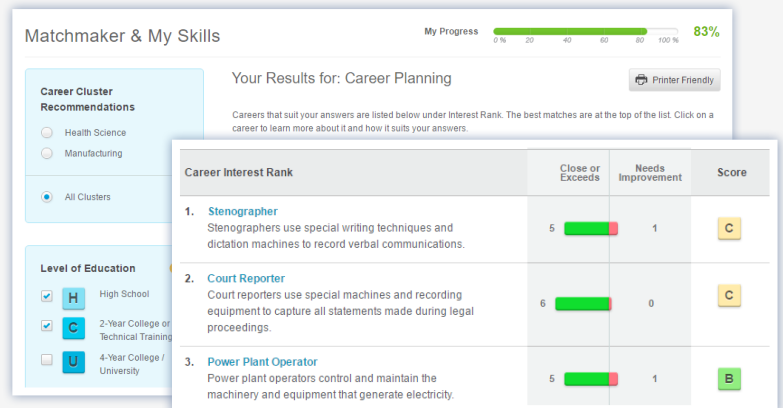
Matchmaker & My Skills

My Progress

0 % 20 40 60 80 100 %

83%

Career Cluster Recommendations

Health Science

Manufacturing

All Clusters

Level of Education

H High School

C 2-Year College or Technical Training

U 4-Year College / University

Your Results for: Career Planning

Printer Friendly

Careers that suit your answers are listed below under Interest Rank. The best matches are at the top of the list. Click on a career to learn more about it and how it suits your answers.

| Career Interest Rank | Close or Exceeds | Needs Improvement | Score |
|---|---|---|---|
| 1. Stenographer Stenographers use special writing techniques and dictation machines to record verbal communications. | 5 | 1 | C |
| 2. Court Reporter Court reporters use special machines and recording equipment to capture all statements made during legal proceedings. | 6 | 0 | C |
| 3. Power Plant Operator Power plant operators control and maintain the machinery and equipment that generate electricity. | 5 | 1 | B |